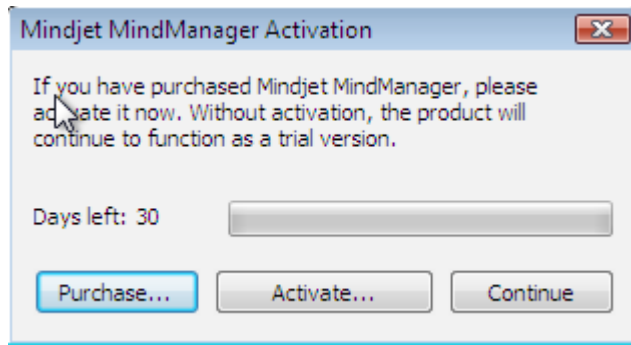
Mindjet MindManager Activation

If you have purchased Mindjet MindManager, please activate it now. Without activation, the product will continue to function as a trial version.

Days left: 30

Purchase...

Activate...

Continue